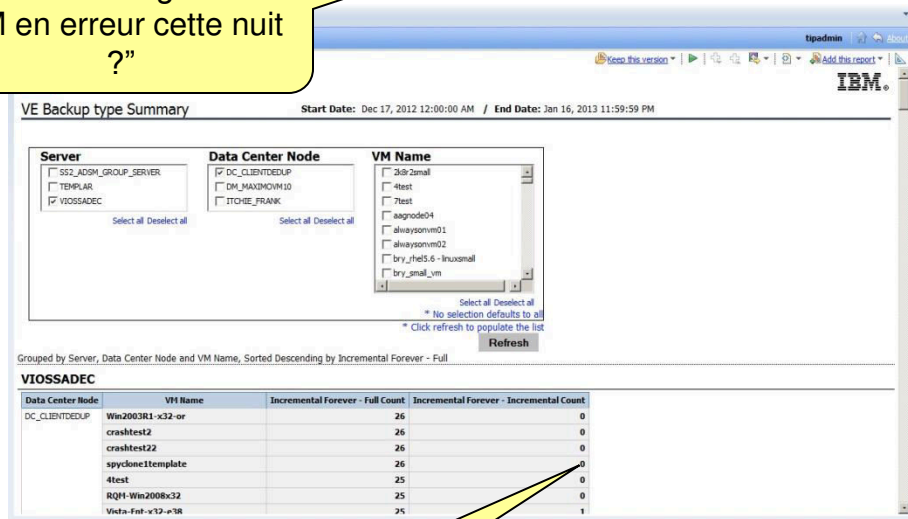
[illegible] en erreur cette nuit ?"

tipadmin | About

Keep this version ▾ | Add this report ▾

IBM.

VE Backup type Summary

Start Date: Dec 17, 2012 12:00:00 AM / End Date: Jan 16, 2013 11:59:59 PM

Server
SS2_ADSM_GROUP_SERVER
TEMPLAR
VIOSSADEC
Select all Deselect all

Data Center Node
DC_CLIENTDEDUP
DM_MAXIMOVM10
ITCHIE_FRANK
Select all Deselect all

VM Name
2k8r2small
4test
7test
aagnode04
alwaysonvm01
alwaysonvm02
bry_rhel5.6 - linuxsmall
bry_small_vm
Select all Deselect all
* No selection defaults to all
* Click refresh to populate the list

Refresh

Grouped by Server, Data Center Node and VM Name, Sorted Descending by Incremental Forever - Full

VIOSSADEC

| Data Center Node | VM Name | Incremental Forever - Full Count | Incremental Forever - Incremental Count |
|---|---|---|---|
| DC_CLIENTDEDUP | Win2003R1-x32-or | 26 | 0 |
| | crashtest2 | 26 | 0 |
| | crashtest22 | 26 | 0 |
| | spyclone1template | 26 | 0 |
| | 4test | 25 | 0 |
| | RQM-Win2008x32 | 25 | 0 |
| | Vista-Ent-x32-e38 | 25 | 1 |